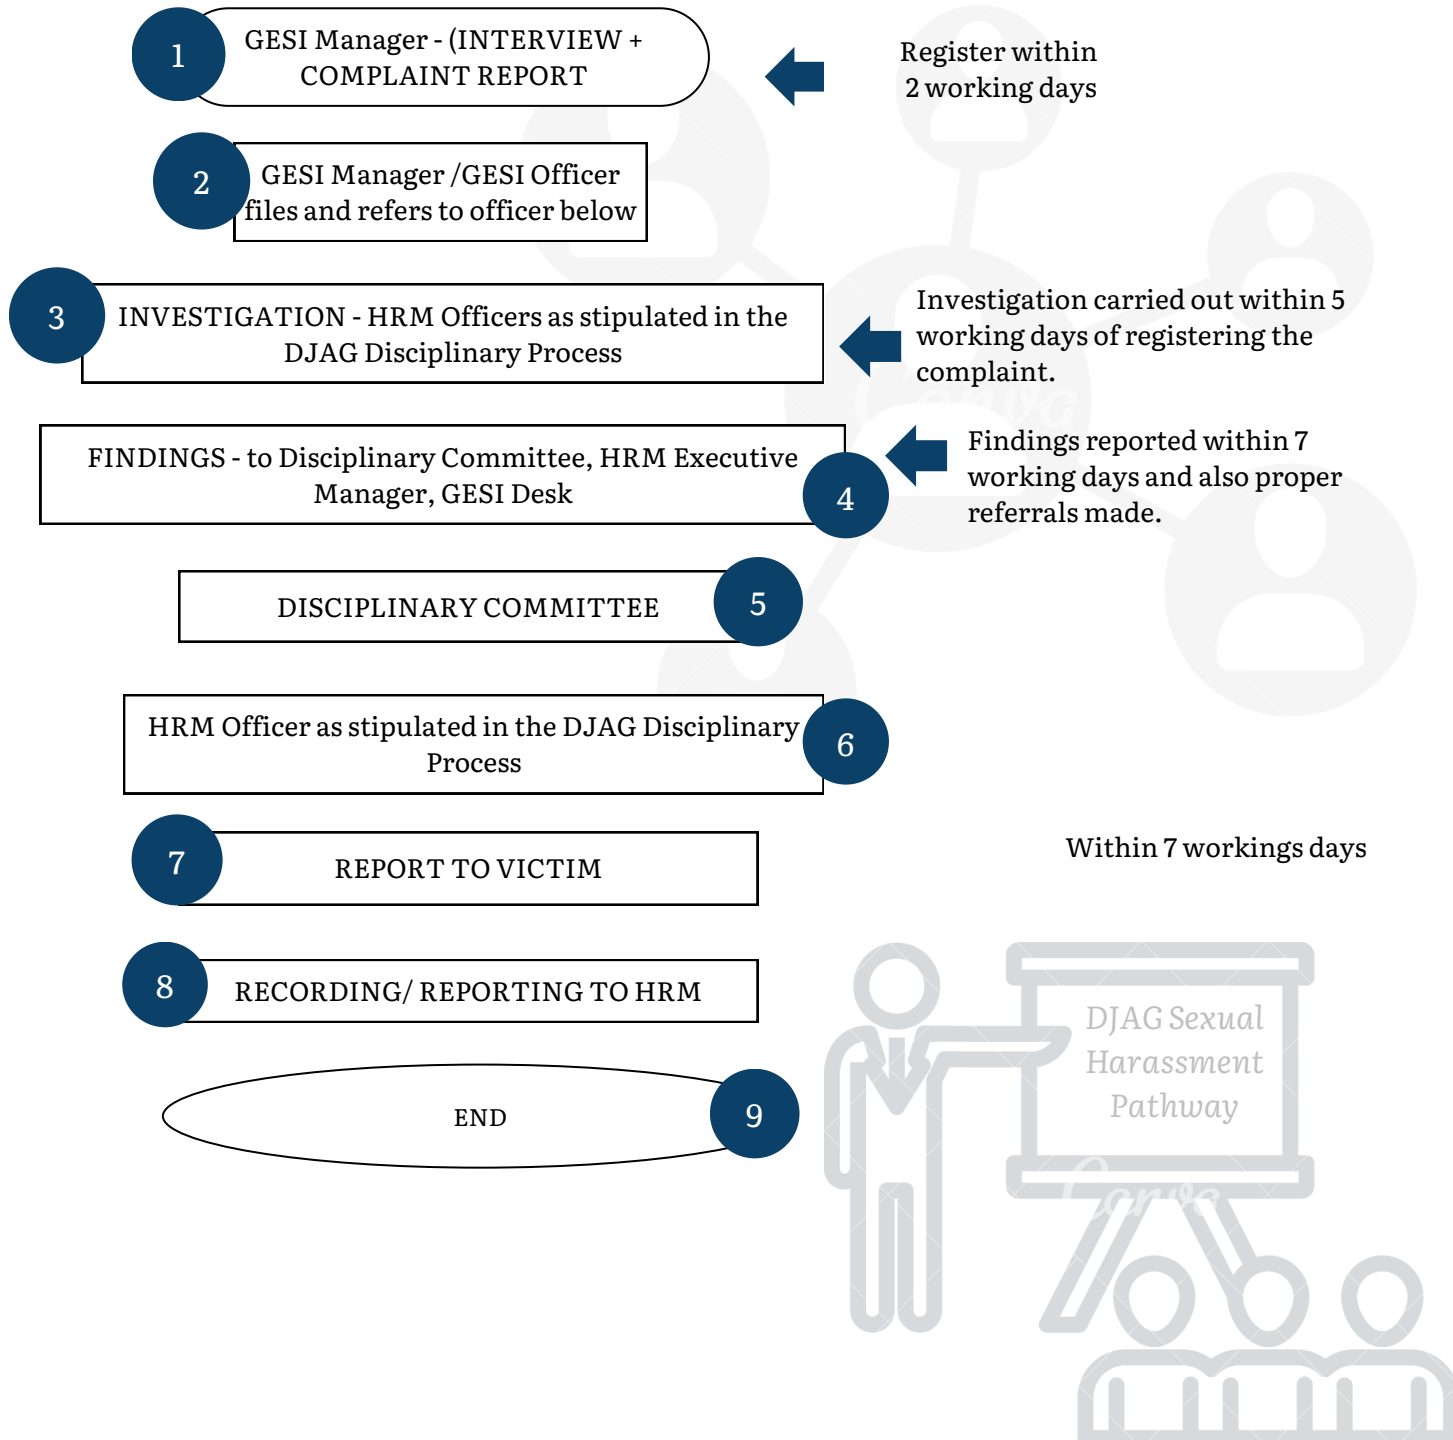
1 GESI Manager - (INTERVIEW + COMPLAINT REPORT

Register within 2 working days

2 GESI Manager /GESI Officer files and refers to officer below

3 INVESTIGATION - HRM Officers as stipulated in the DJAG Disciplinary Process

Investigation carried out within 5 working days of registering the complaint.

FINDINGS - to Disciplinary Committee, HRM Executive Manager, GESI Desk 4

Findings reported within 7 working days and also proper referrals made.

DISCIPLINARY COMMITTEE 5

HRM Officer as stipulated in the DJAG Disciplinary Process 6

7 REPORT TO VICTIM

Within 7 workings days

8 RECORDING/ REPORTING TO HRM

END 9

DJAG Sexual Harassment Pathway